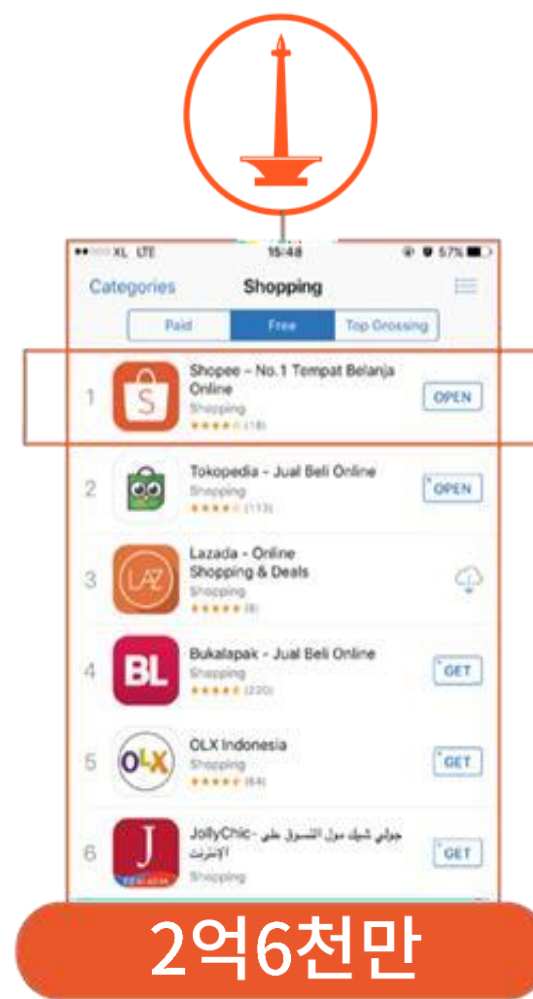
XL LTE 15:48 57%

Categories Shopping

Paid Free Top Grossing

1 S Shopee – No.1 Tempat Belanja Online Shopping (18) OPEN

2 Tokopedia – Jual Beli Online Shopping (113) OPEN

3 LAZ Lazada – Online Shopping & Deals Shopping (8)

4 BL Bukalapak – Jual Beli Online Shopping (220) GET

5 OLX OLX Indonesia Shopping (64) GET

6 J JollyChic- جولي شيك مول التسوق على الإنترنت Shopping GET

2억6천만